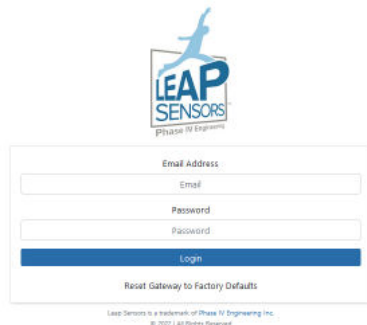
LEAP SENSORS™
Phase IV Engineering

Email Address
Email
Password
Password
Login
Reset Gateway to Factory Defaults

Leap Sensors is a trademark of Phase IV Engineering Inc.
© 2022 | All Rights Reserved